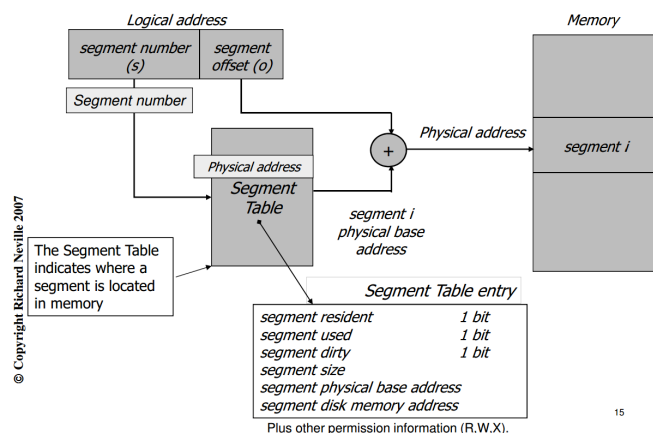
Logical address

segment number (s)

segment offset (o)

Memory

Segment number

Physical address

+

segment i

Physical address

Segment Table

segment i physical base address

© Copyright Richard Neville 2007

The Segment Table indicates where a segment is located in memory

Segment Table entry

segment resident 1 bit
segment used 1 bit
segment dirty 1 bit
segment size
segment physical base address
segment disk memory address

Plus other permission information (R,W,X).

15